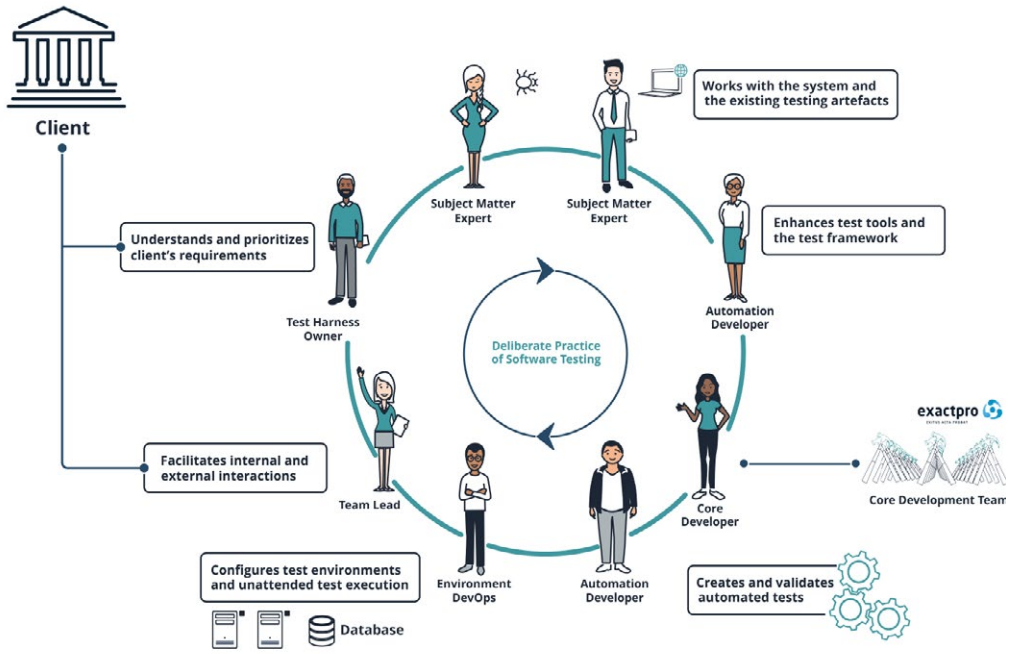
Client

Understands and prioritizes client's requirements

Facilitates internal and external interactions

Subject Matter Expert

Subject Matter Expert

Works with the system and the existing testing artefacts

Enhances test tools and the test framework

Test Harness Owner

Automation Developer

Deliberate Practice of Software Testing

Team Lead

Core Developer

exactpro

Core Development Team

Environment DevOps

Automation Developer

Configures test environments and unattended test execution

Database

Creates and validates automated tests